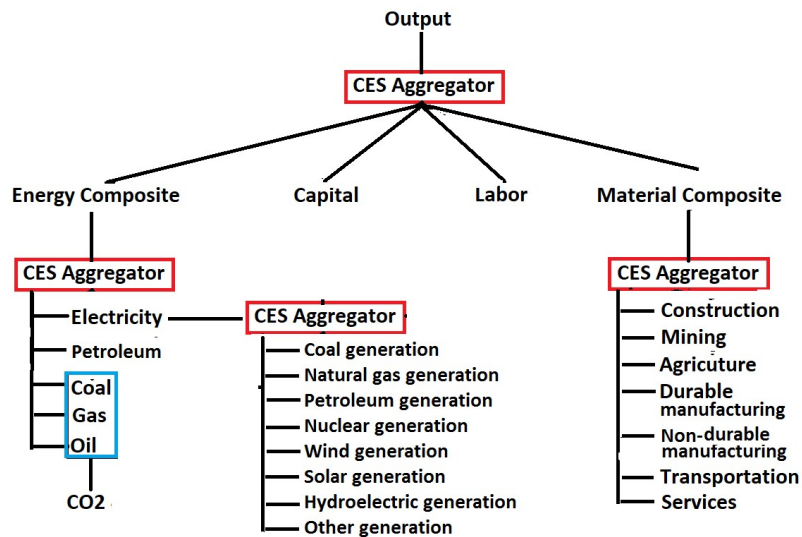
Output

CES Aggregator

Energy Composite

Capital

Labor

Material Composite

CES Aggregator

Electricity

Petroleum

Coal

Gas

Oil

CO2

CES Aggregator

Coal generation

Natural gas generation

Petroleum generation

Nuclear generation

Wind generation

Solar generation

Hydroelectric generation

Other generation

CES Aggregator

Construction

Mining

Agricuture

Durable manufacturing

Non-durable manufacturing

Transportation

Services